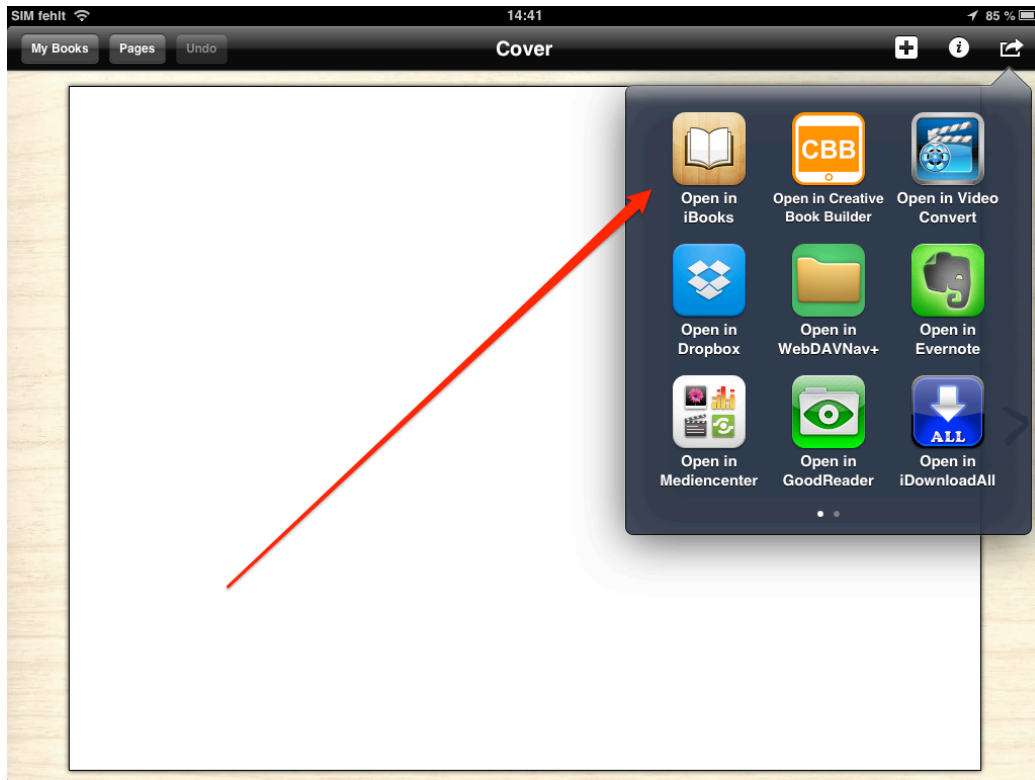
SIM fehlt 14:41 85 %

My Books Pages Undo Cover

CBB

Open in iBooks

Open in Creative Book Builder

Open in Video Convert

Open in Dropbox

Open in WebDAVNav+

Open in Evernote

Open in Mediencenter

Open in GoodReader

ALL

Open in iDownloadAll